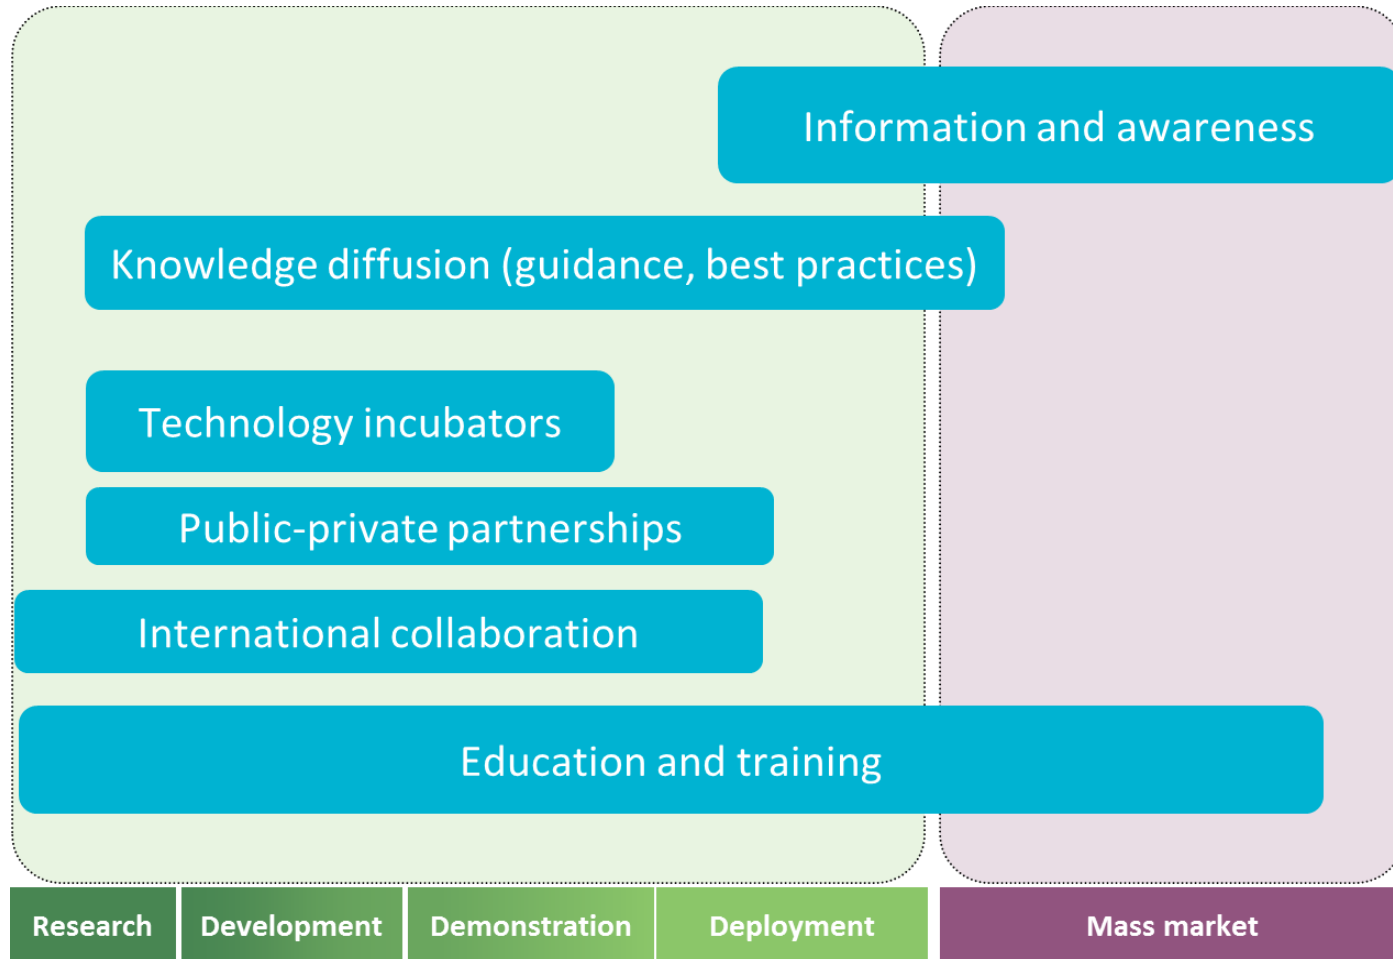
Information and awareness

Knowledge diffusion (guidance, best practices)

Technology incubators

Public-private partnerships

International collaboration

Education and training

Research | Development | Demonstration | Deployment | Mass market